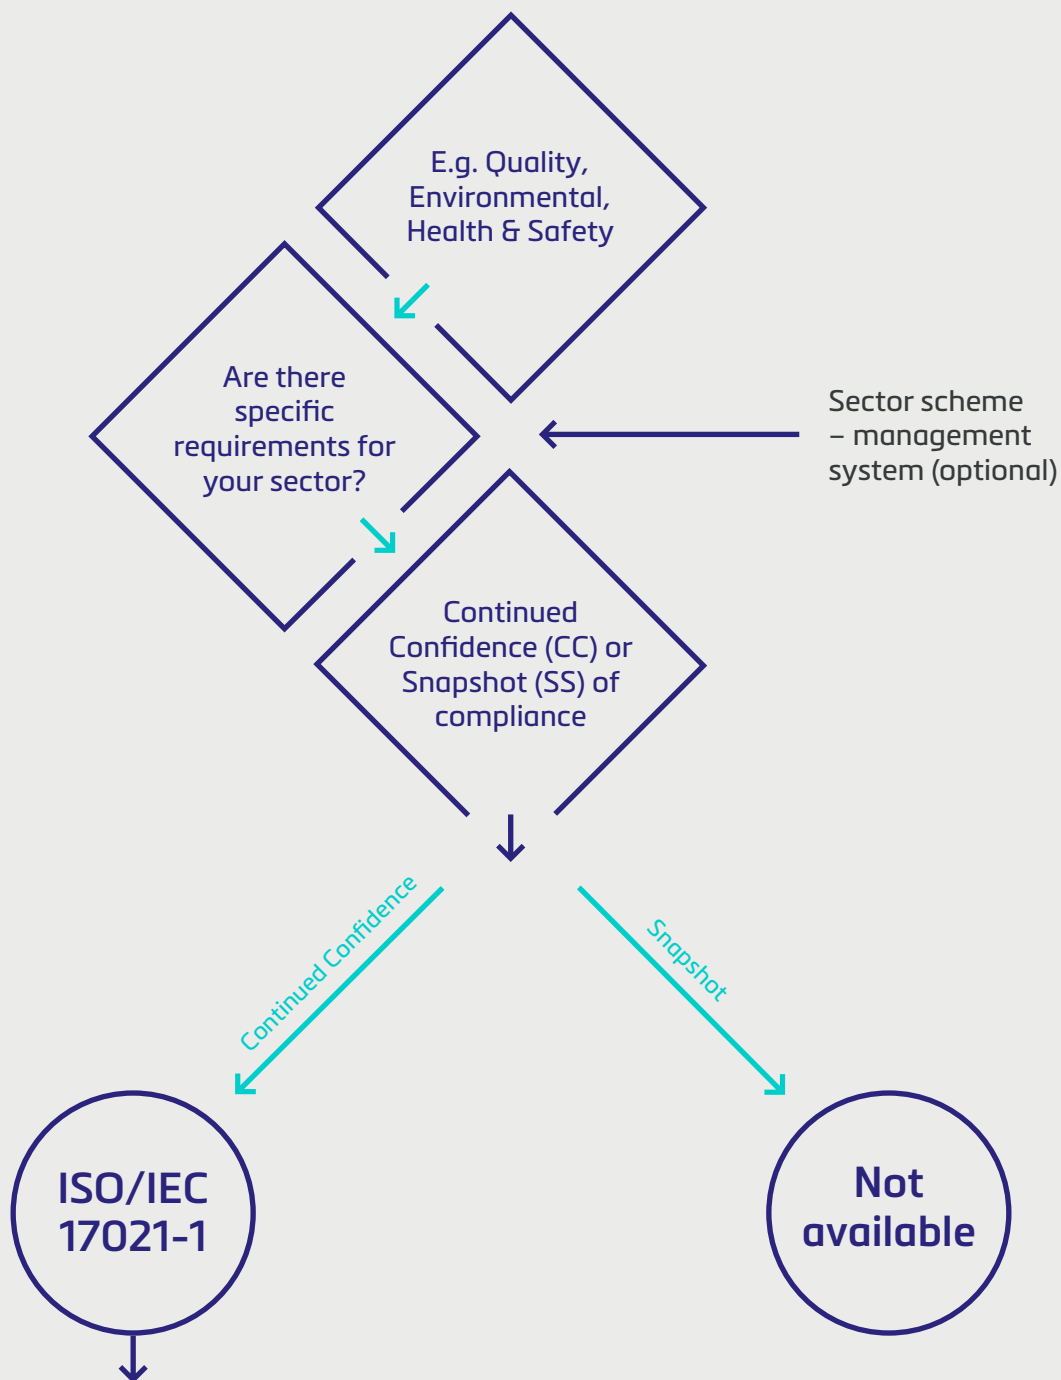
E.g. Quality, Environmental, Health & Safety

Are there specific requirements for your sector?

Sector scheme – management system (optional)

Continued Confidence (CC) or Snapshot (SS) of compliance

Continued Confidence

Snapshot

ISO/IEC 17021-1

Not available